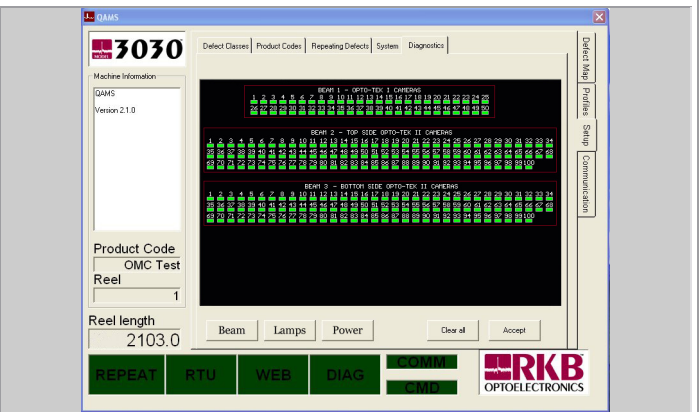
QAMS

3030

Machine Information

QAMS

Version 2.1.0

Product Code

OMC Test

Reel

1

Reel length

2103.0

Defect Classes | Product Codes | Repeating Defects | System | Diagnostics

Defect Map | Profiles | Setup | Communication

BEAM 1 - OPTO-TEK I CAMERAS

1 2 3 4 5 6 7 8 9 10 11 12 13 14 15 16 17 18 19 20 21 22 23 24 25
26 27 28 29 30 31 32 33 34 35 36 37 38 39 40 41 42 43 44 45 46 47 48 49 50

BEAM 2 - TOP SIDE OPTO-TEK II CAMERAS

1 2 3 4 5 6 7 8 9 10 11 12 13 14 15 16 17 18 19 20 21 22 23 24 25 26 27 28 29 30 31 32 33 34
35 36 37 38 39 40 41 42 43 44 45 46 47 48 49 50 51 52 53 54 55 56 57 58 59 60 61 62 63 64 65 66 67 68
69 70 71 72 73 74 75 76 77 78 79 80 81 82 83 84 85 86 87 88 89 90 91 92 93 94 95 96 97 98 99 100

BEAM 3 - BOTTOM SIDE OPTO-TEK II CAMERAS

1 2 3 4 5 6 7 8 9 10 11 12 13 14 15 16 17 18 19 20 21 22 23 24 25 26 27 28 29 30 31 32 33 34
35 36 37 38 39 40 41 42 43 44 45 46 47 48 49 50 51 52 53 54 55 56 57 58 59 60 61 62 63 64 65 66 67 68
69 70 71 72 73 74 75 76 77 78 79 80 81 82 83 84 85 86 87 88 89 90 91 92 93 94 95 96 97 98 99 100

Beam | Lamps | Power | Clear all | Accept

REPEAT | RTU | WEB | DIAG | COMM | CMD

RKB
OPTOELECTRONICS